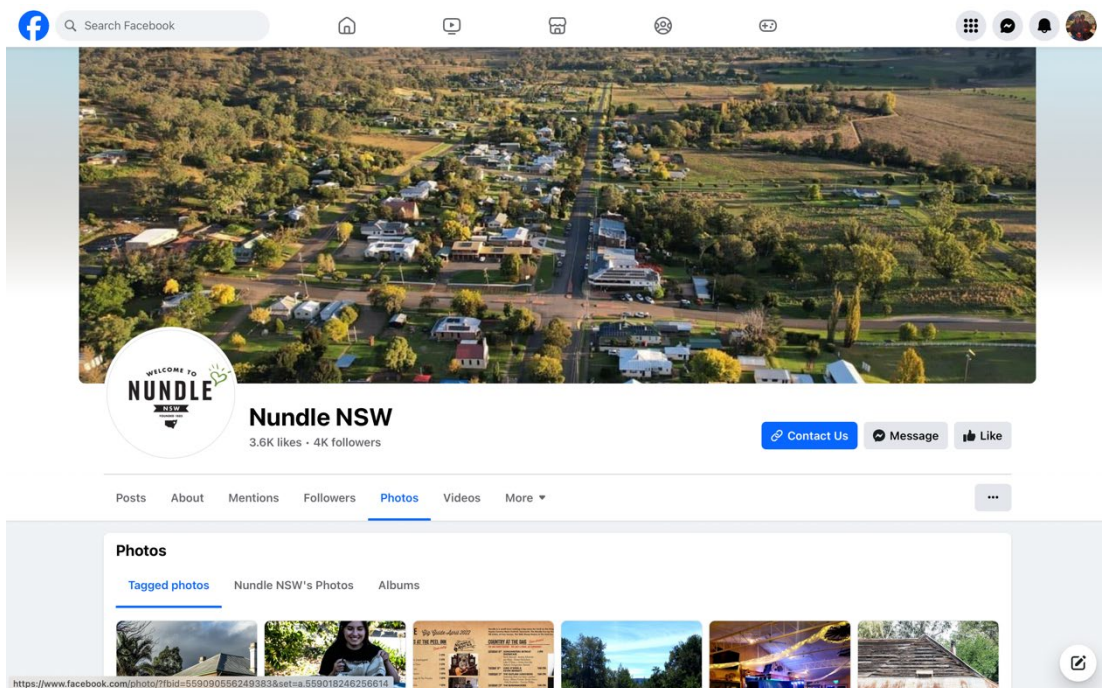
Search Facebook

WELCOME TO
NUNDLE
NSW

Nundle NSW
3.6K likes • 4K followers

Contact Us
Message
Like

Posts
About
Mentions
Followers
Photos
Videos
More

...

Photos

Tagged photos
Nundle NSW's Photos
Albums

https://www.facebook.com/photo/?fbid=559090556249383&set=a.559018246256614